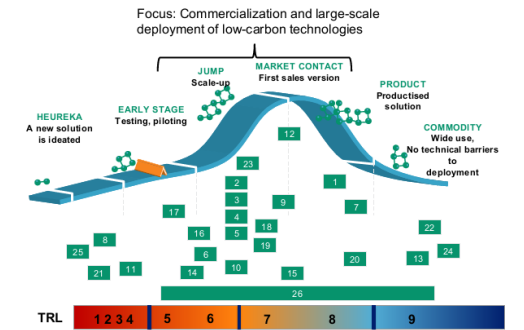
Focus: Commercialization and large-scale deployment of low-carbon technologies

HEUREKA
A new solution is ideated

EARLY STAGE
Testing, piloting

JUMP
Scale-up

MARKET CONTACT
First sales version

PRODUCT
Productised solution

COMMODITY
Wide use, No technical barriers to deployment

12
23
2
3
4
5
9
1
7
17
16
18
19
6
10
8
25
21
11
14
15
20
22
13
24
26

TRL
1 2 3 4
5
6
7
8
9